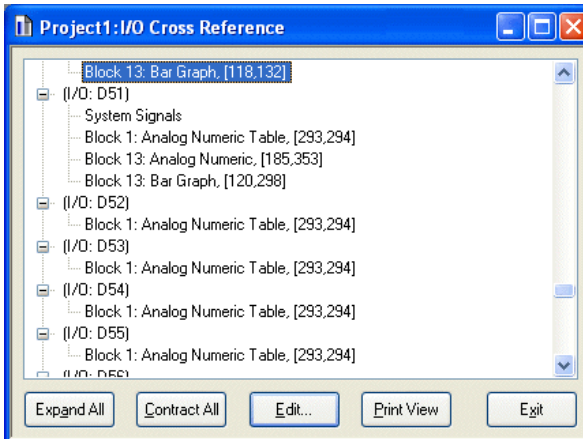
Project1:I/O Cross Reference

Block 13: Bar Graph, [118,132]
(I/O: D51)
System Signals
Block 1: Analog Numeric Table, [293,294]
Block 13: Analog Numeric, [185,353]
Block 13: Bar Graph, [120,298]
(I/O: D52)
Block 1: Analog Numeric Table, [293,294]
(I/O: D53)
Block 1: Analog Numeric Table, [293,294]
(I/O: D54)
Block 1: Analog Numeric Table, [293,294]
(I/O: D55)
Block 1: Analog Numeric Table, [293,294]
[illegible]

Expand All
Contract All
Edit...
Print View
Exit